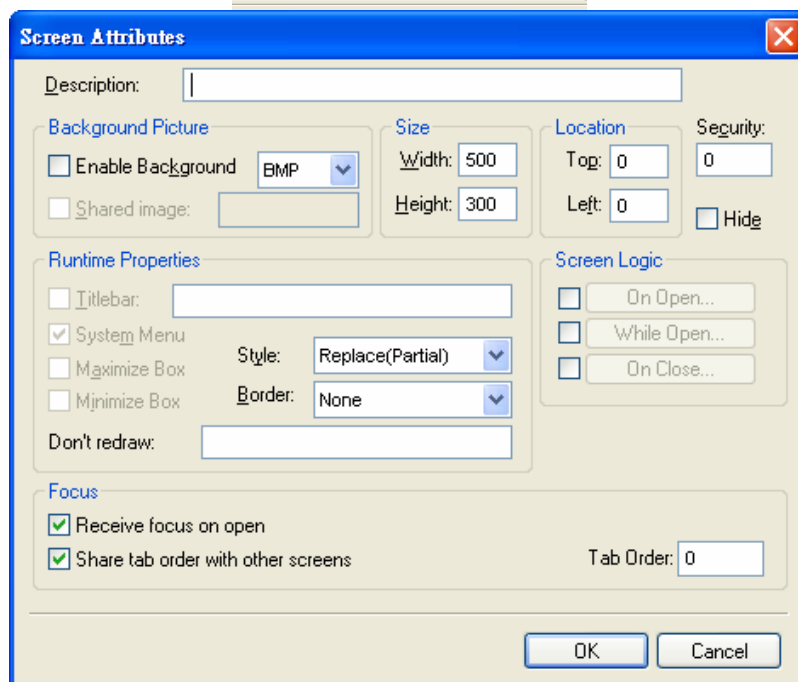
Screen Attributes

Description:

Background Picture
Enable Background BMP
Shared image:

Size
Width: 500
Height: 300

Location
Top: 0
Left: 0

Security:
0
Hide

Runtime Properties
Titlebar:
System Menu
Maximize Box
Minimize Box
Style: Replace(Partial)
Border: None
Don't redraw:

Screen Logic
On Open...
While Open...
On Close...

Focus
Receive focus on open
Share tab order with other screens
Tab Order: 0

OK
Cancel